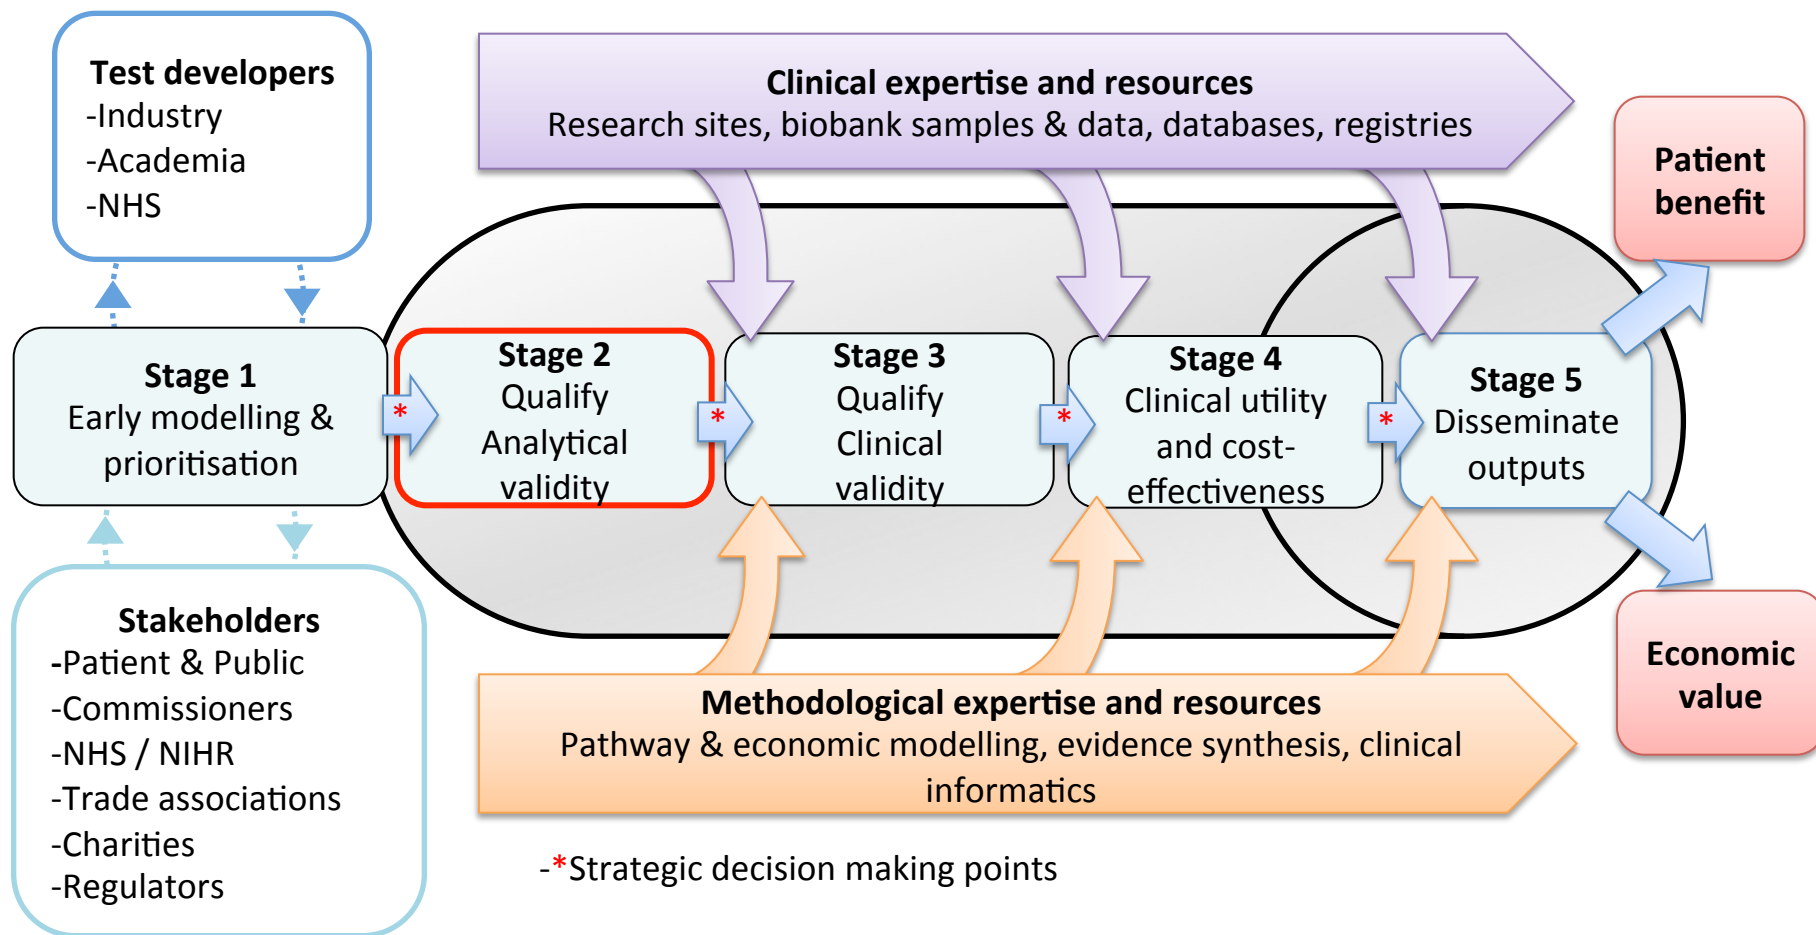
Test developers
-Industry
-Academia
-NHS

Clinical expertise and resources
Research sites, biobank samples & data, databases, registries

Patient benefit

Stage 1
Early modelling & prioritisation

*

Stage 2
Qualify
Analytical validity

*

Stage 3
Qualify
Clinical validity

*

Stage 4
Clinical utility and cost-effectiveness

*

Stage 5
Disseminate outputs

Economic value

Stakeholders
-Patient & Public
-Commissioners
-NHS / NIHR
-Trade associations
-Charities
-Regulators

Methodological expertise and resources
Pathway & economic modelling, evidence synthesis, clinical informatics

-*Strategic decision making points